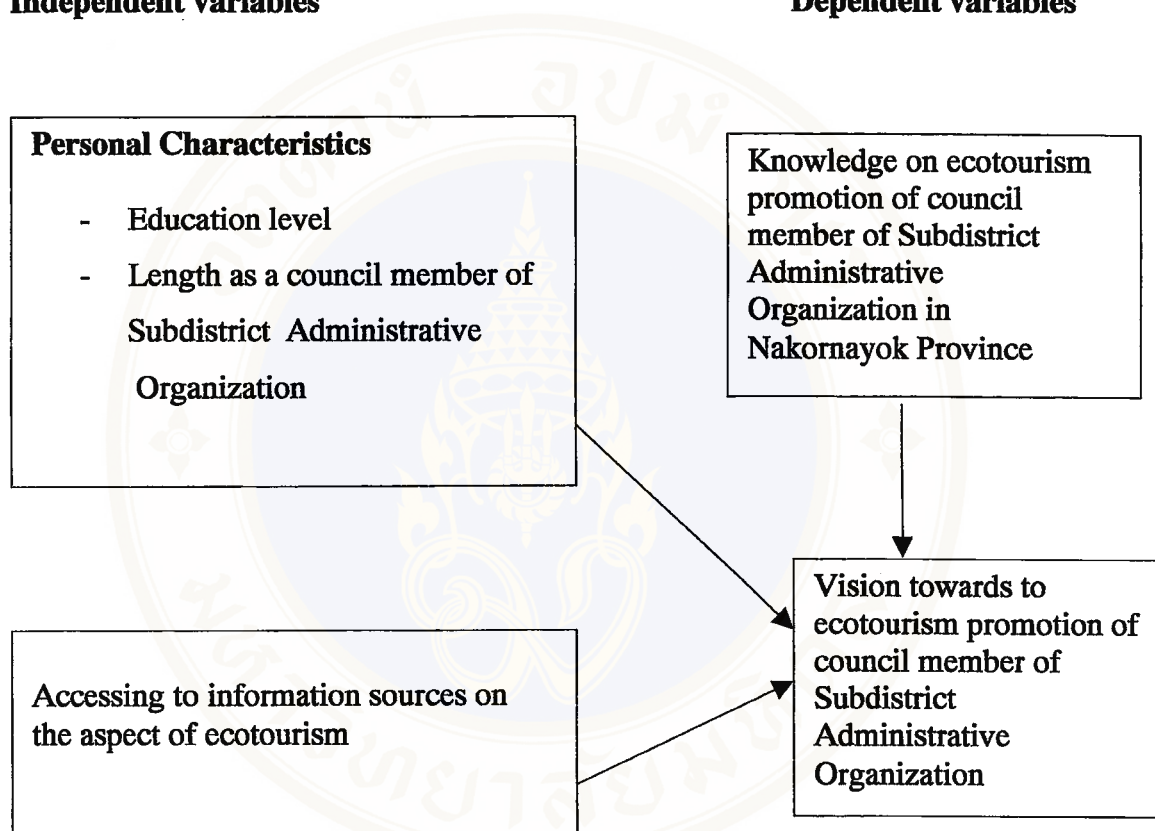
Independent variables

Dependent variables

Personal Characteristics

- Education level
- Length as a council member of Subdistrict Administrative Organization

Knowledge on ecotourism promotion of council member of Subdistrict Administrative Organization in Nakornayok Province

Vision towards to ecotourism promotion of council member of Subdistrict Administrative Organization

Accessing to information sources on the aspect of ecotourism